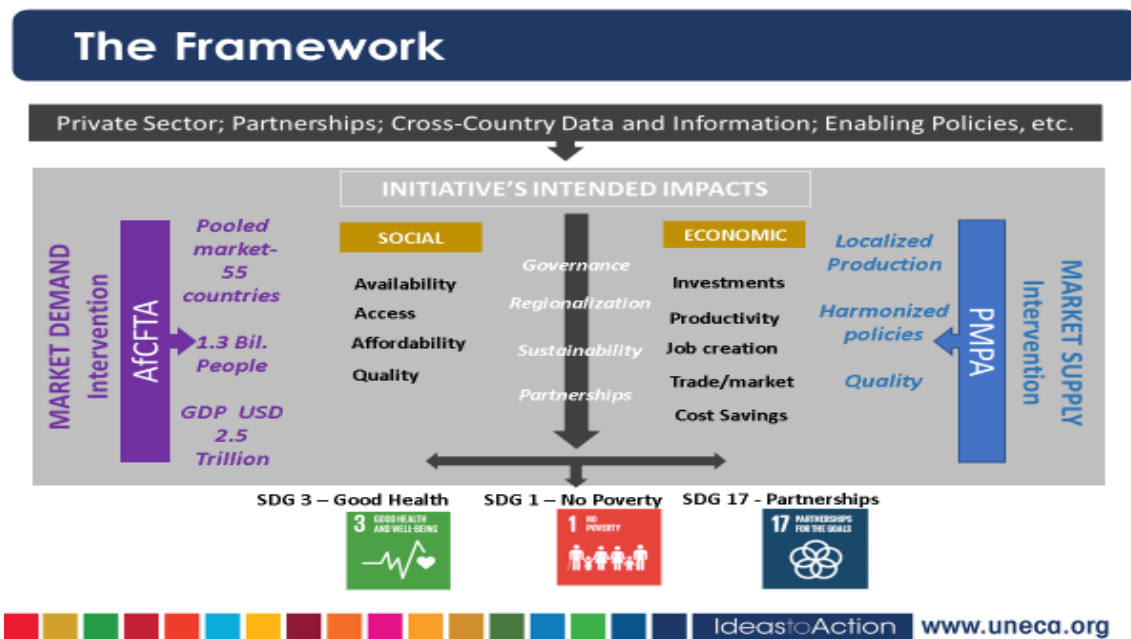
The Framework

Private Sector; Partnerships; Cross-Country Data and Information; Enabling Policies, etc.

INITIATIVE'S INTENDED IMPACTS

MARKET DEMAND Intervention

AfCFTA

Pooled market- 55 countries

1.3 Bil. People

GDP USD 2.5 Trillion

SOCIAL

Availability
Access
Affordability
Quality

Governance
Regionalization
Sustainability
Partnerships

ECONOMIC

Investments
Productivity
Job creation
Trade/market
Cost Savings

Localized Production

Harmonized policies

Quality

PMPA

MARKET SUPPLY Intervention

SDG 3 – Good Health
SDG 1 – No Poverty
SDG 17 - Partnerships

3 GOOD HEALTH AND WELL-BEING

1 NO POVERTY

17 PARTNERSHIPS FOR THE GOALS

IdeastoAction www.uneca.org